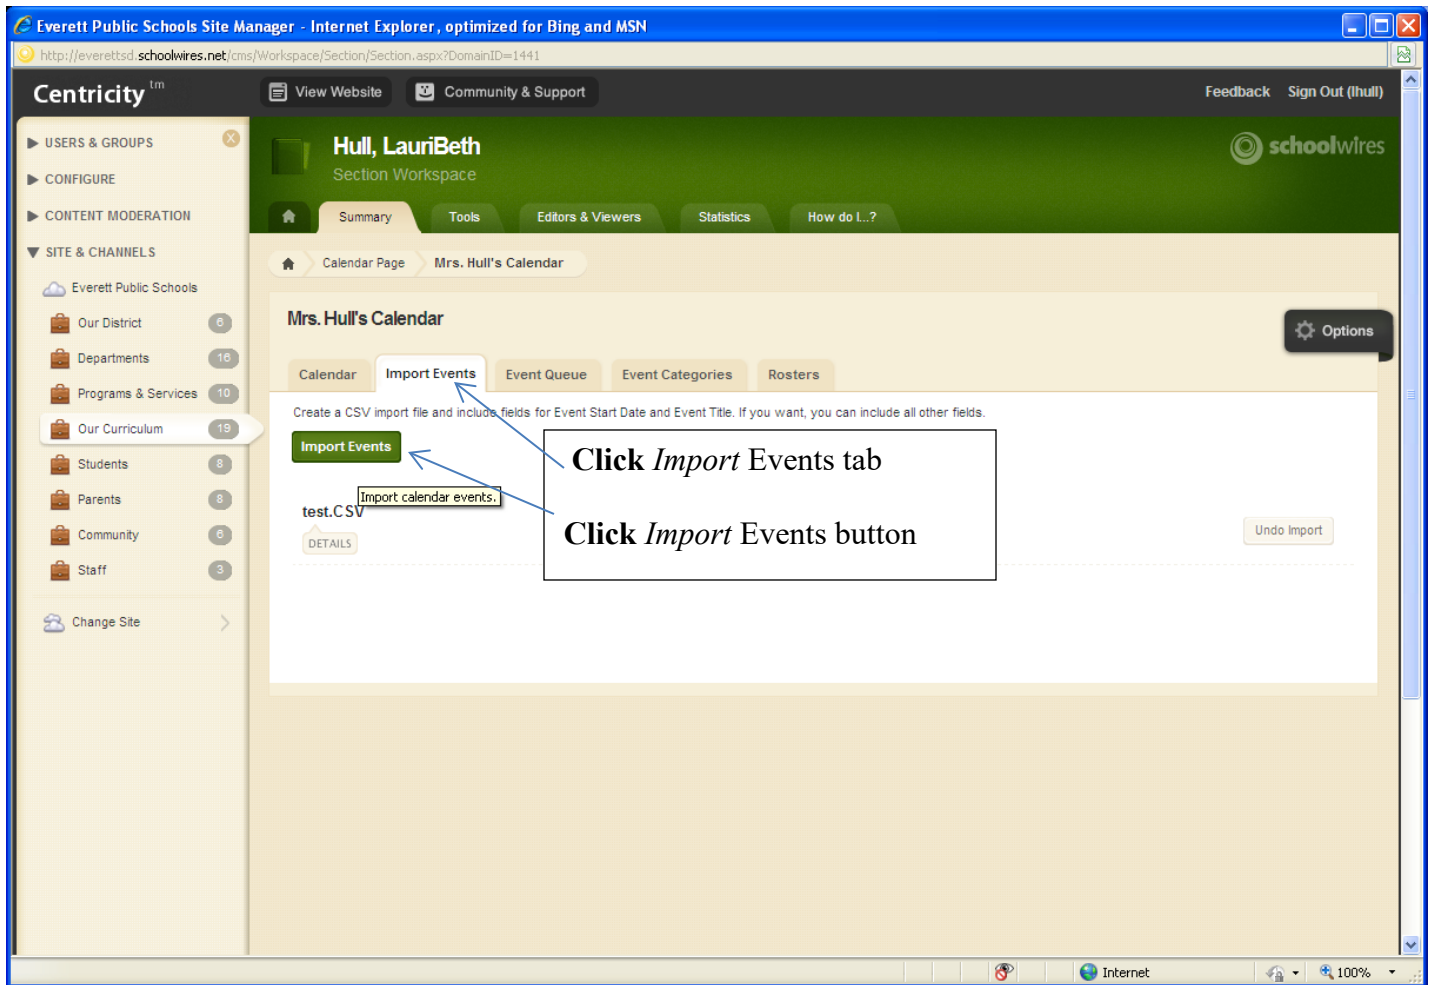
Everett Public Schools Site Manager - Internet Explorer, optimized for Bing and MSN

http://everettsd.schoolwires.net/cms/Workspace/Section/Section.aspx?DomainID=1441

Centricity tm

View Website

Community & Support

Feedback

Sign Out (lhull)

USERS & GROUPS

CONFIGURE

CONTENT MODERATION

SITE & CHANNELS

Everett Public Schools

Our District 6

Departments 16

Programs & Services 10

Our Curriculum 19

Students 8

Parents 8

Community 6

Staff 3

Change Site

Hull, LauriBeth

Section Workspace

schoolwires

Summary

Tools

Editors & Viewers

Statistics

How do I...?

Calendar Page

Mrs. Hull's Calendar

Mrs. Hull's Calendar

Options

Calendar

Import Events

Event Queue

Event Categories

Rosters

Create a CSV import file and include fields for Event Start Date and Event Title. If you want, you can include all other fields.

Import Events

Import calendar events.

test.CSV

DETAILS

Undo Import

Click *Import* Events tab

Click *Import* Events button

Internet

100%